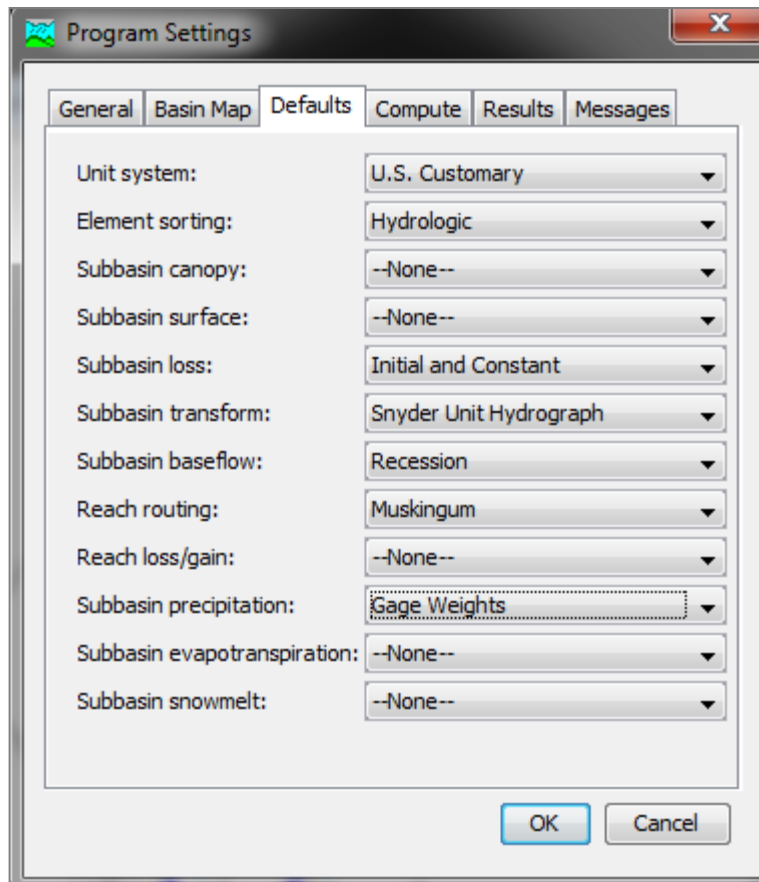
Program Settings

General | Basin Map | Defaults | Compute | Results | Messages

Unit system: U.S. Customary
Element sorting: Hydrologic
Subbasin canopy: --None--
Subbasin surface: --None--
Subbasin loss: Initial and Constant
Subbasin transform: Snyder Unit Hydrograph
Subbasin baseflow: Recession
Reach routing: Muskingum
Reach loss/gain: --None--
Subbasin precipitation: Gage Weights
Subbasin evapotranspiration: --None--
Subbasin snowmelt: --None--

OK Cancel